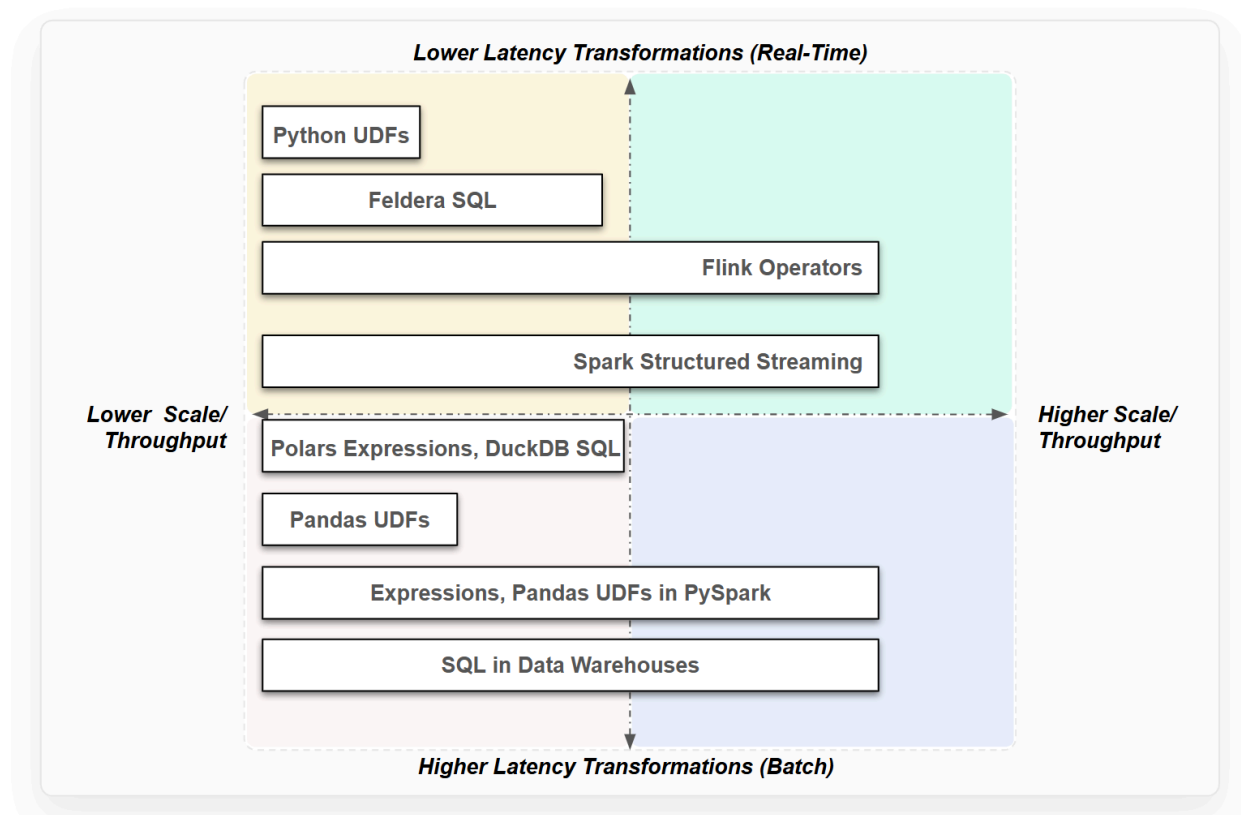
Lower Latency Transformations (Real-Time)

Python UDFs

Feldera SQL

Flink Operators

Spark Structured Streaming

Lower Scale/ Throughput

Higher Scale/ Throughput

Polars Expressions, DuckDB SQL

Pandas UDFs

Expressions, Pandas UDFs in PySpark

SQL in Data Warehouses

Higher Latency Transformations (Batch)